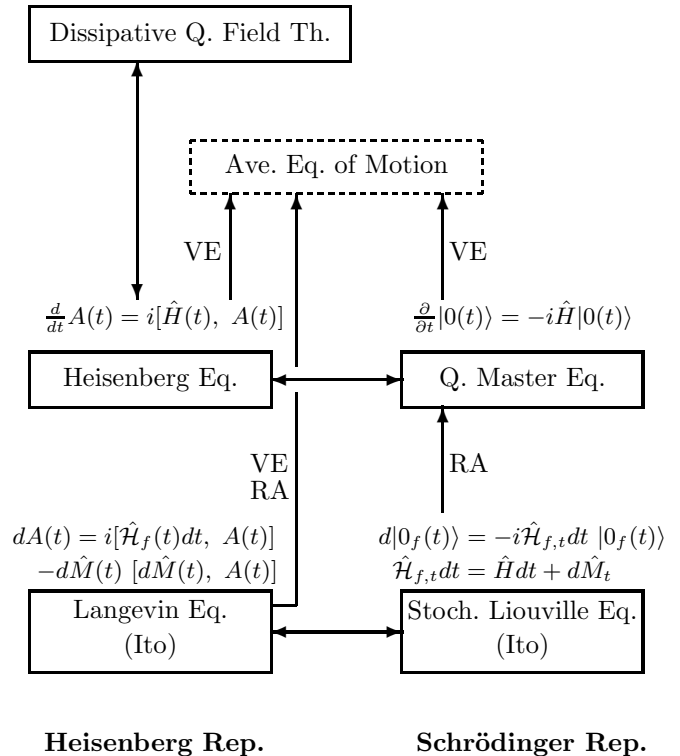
Dissipative Q. Field Th.

Ave. Eq. of Motion

VE

VE

$\frac{d}{dt}A(t) = i[\hat{H}(t),\ A(t)]$

$\frac{\partial}{\partial t}|0(t)\rangle = -i\hat{H}|0(t)\rangle$

Heisenberg Eq.

Q. Master Eq.

VE
RA

RA

$dA(t) = i[\hat{\mathcal{H}}_f(t)dt,\ A(t)]$
$-d\hat{M}(t)\ [d\hat{M}(t),\ A(t)]$

$d|0_f(t)\rangle = -i\hat{\mathcal{H}}_{f,t}dt\ |0_f(t)\rangle$
$\hat{\mathcal{H}}_{f,t}dt = \hat{H}dt + d\hat{M}_t$

Langevin Eq.
(Ito)

Stoch. Liouville Eq.
(Ito)

Heisenberg Rep.

Schrödinger Rep.